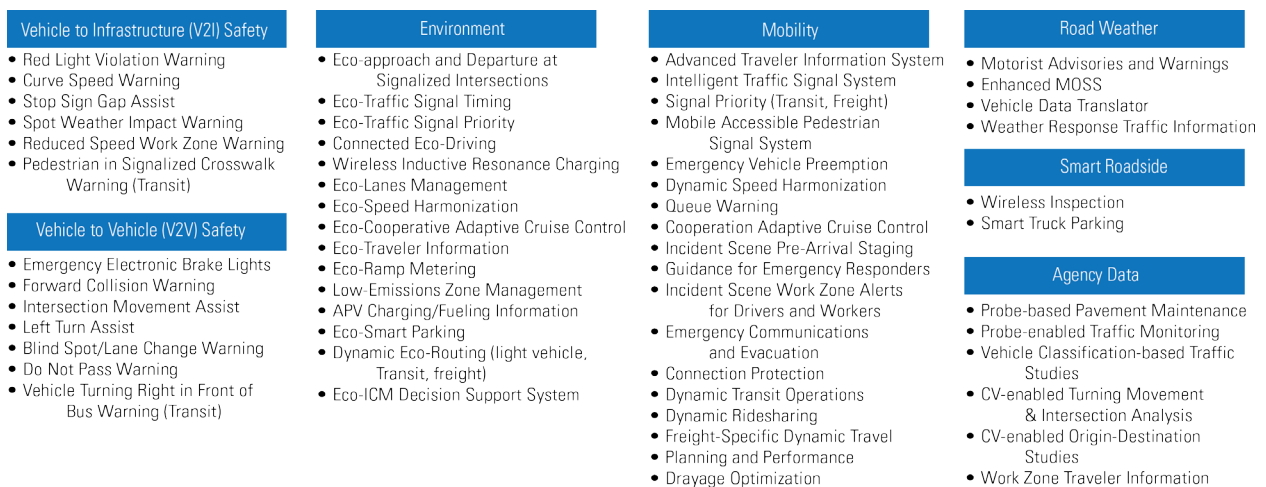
Vehicle to Infrastructure (V2I) Safety

- Red Light Violation Warning
- Curve Speed Warning
- Stop Sign Gap Assist
- Spot Weather Impact Warning
- Reduced Speed Work Zone Warning
- Pedestrian in Signalized Crosswalk Warning (Transit)

Vehicle to Vehicle (V2V) Safety

- Emergency Electronic Brake Lights
- Forward Collision Warning
- Intersection Movement Assist
- Left Turn Assist
- Blind Spot/Lane Change Warning
- Do Not Pass Warning
- Vehicle Turning Right in Front of Bus Warning (Transit)

Environment

- Eco-approach and Departure at Signalized Intersections
- Eco-Traffic Signal Timing
- Eco-Traffic Signal Priority
- Connected Eco-Driving
- Wireless Inductive Resonance Charging
- Eco-Lanes Management
- Eco-Speed Harmonization
- Eco-Cooperative Adaptive Cruise Control
- Eco-Traveler Information
- Eco-Ramp Metering
- Low-Emissions Zone Management
- APV Charging/Fueling Information
- Eco-Smart Parking
- Dynamic Eco-Routing (light vehicle, Transit, freight)
- Eco-ICM Decision Support System

Mobility

- Advanced Traveler Information System
- Intelligent Traffic Signal System
- Signal Priority (Transit, Freight)
- Mobile Accessible Pedestrian Signal System
- Emergency Vehicle Preemption
- Dynamic Speed Harmonization
- Queue Warning
- Cooperation Adaptive Cruise Control
- Incident Scene Pre-Arrival Staging
- Guidance for Emergency Responders
- Incident Scene Work Zone Alerts for Drivers and Workers
- Emergency Communications and Evacuation
- Connection Protection
- Dynamic Transit Operations
- Dynamic Ridesharing
- Freight-Specific Dynamic Travel
- Planning and Performance
- Drayage Optimization

Road Weather

- Motorist Advisories and Warnings
- Enhanced MOSS
- Vehicle Data Translator
- Weather Response Traffic Information

Smart Roadside

- Wireless Inspection
- Smart Truck Parking

Agency Data

- Probe-based Pavement Maintenance
- Probe-enabled Traffic Monitoring
- Vehicle Classification-based Traffic Studies
- CV-enabled Turning Movement & Intersection Analysis
- CV-enabled Origin-Destination Studies
- Work Zone Traveler Information